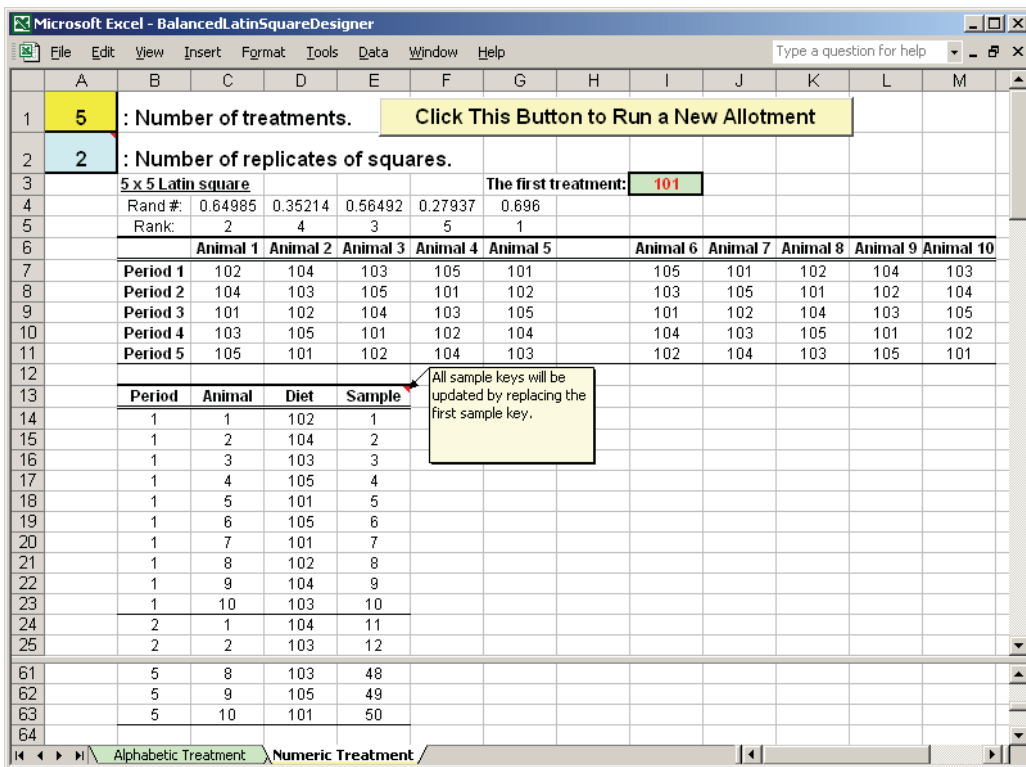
Microsoft Excel - BalancedLatinSquareDesigner

File Edit View Insert Format Tools Data Window Help

Type a question for help

| | A | B | C | D | E | F | G | H | I | J | K | L | M |
|---|---|---|---|---|---|---|---|---|---|---|---|---|---|
| 1 | 5 | : Number of treatments. | | | | | | | | | | | |
| 2 | 2 | : Number of replicates of squares. | | | | | | | | | | | |
| 3 | | 5 x 5 Latin square | | | | The first treatment: | | | 101 | | | | |
| 4 | | Rand #: | 0.64985 | 0.35214 | 0.56492 | 0.27937 | 0.696 | | | | | | |
| 5 | | Rank: | 2 | 4 | 3 | 5 | 1 | | | | | | |
| 6 | | | Animal 1 | Animal 2 | Animal 3 | Animal 4 | Animal 5 | | Animal 6 | Animal 7 | Animal 8 | Animal 9 | Animal 10 |
| 7 | | Period 1 | 102 | 104 | 103 | 105 | 101 | | 105 | 101 | 102 | 104 | 103 |
| 8 | | Period 2 | 104 | 103 | 105 | 101 | 102 | | 103 | 105 | 101 | 102 | 104 |
| 9 | | Period 3 | 101 | 102 | 104 | 103 | 105 | | 101 | 102 | 104 | 103 | 105 |
| 10 | | Period 4 | 103 | 105 | 101 | 102 | 104 | | 104 | 103 | 105 | 101 | 102 |
| 11 | | Period 5 | 105 | 101 | 102 | 104 | 103 | | 102 | 104 | 103 | 105 | 101 |
| 12 | | | | | | | | | | | | | |
| 13 | | Period | Animal | Diet | Sample | | | | | | | | |
| 14 | | 1 | 1 | 102 | 1 | | | | | | | | |
| 15 | | 1 | 2 | 104 | 2 | | | | | | | | |
| 16 | | 1 | 3 | 103 | 3 | | | | | | | | |
| 17 | | 1 | 4 | 105 | 4 | | | | | | | | |
| 18 | | 1 | 5 | 101 | 5 | | | | | | | | |
| 19 | | 1 | 6 | 105 | 6 | | | | | | | | |
| 20 | | 1 | 7 | 101 | 7 | | | | | | | | |
| 21 | | 1 | 8 | 102 | 8 | | | | | | | | |
| 22 | | 1 | 9 | 104 | 9 | | | | | | | | |
| 23 | | 1 | 10 | 103 | 10 | | | | | | | | |
| 24 | | 2 | 1 | 104 | 11 | | | | | | | | |
| 25 | | 2 | 2 | 103 | 12 | | | | | | | | |
| 61 | | 5 | 8 | 103 | 48 | | | | | | | | |
| 62 | | 5 | 9 | 105 | 49 | | | | | | | | |
| 63 | | 5 | 10 | 101 | 50 | | | | | | | | |
| 64 | | | | | | | | | | | | | |

Click This Button to Run a New Allotment

All sample keys will be updated by replacing the first sample key.

Alphabetic Treatment | Numeric Treatment